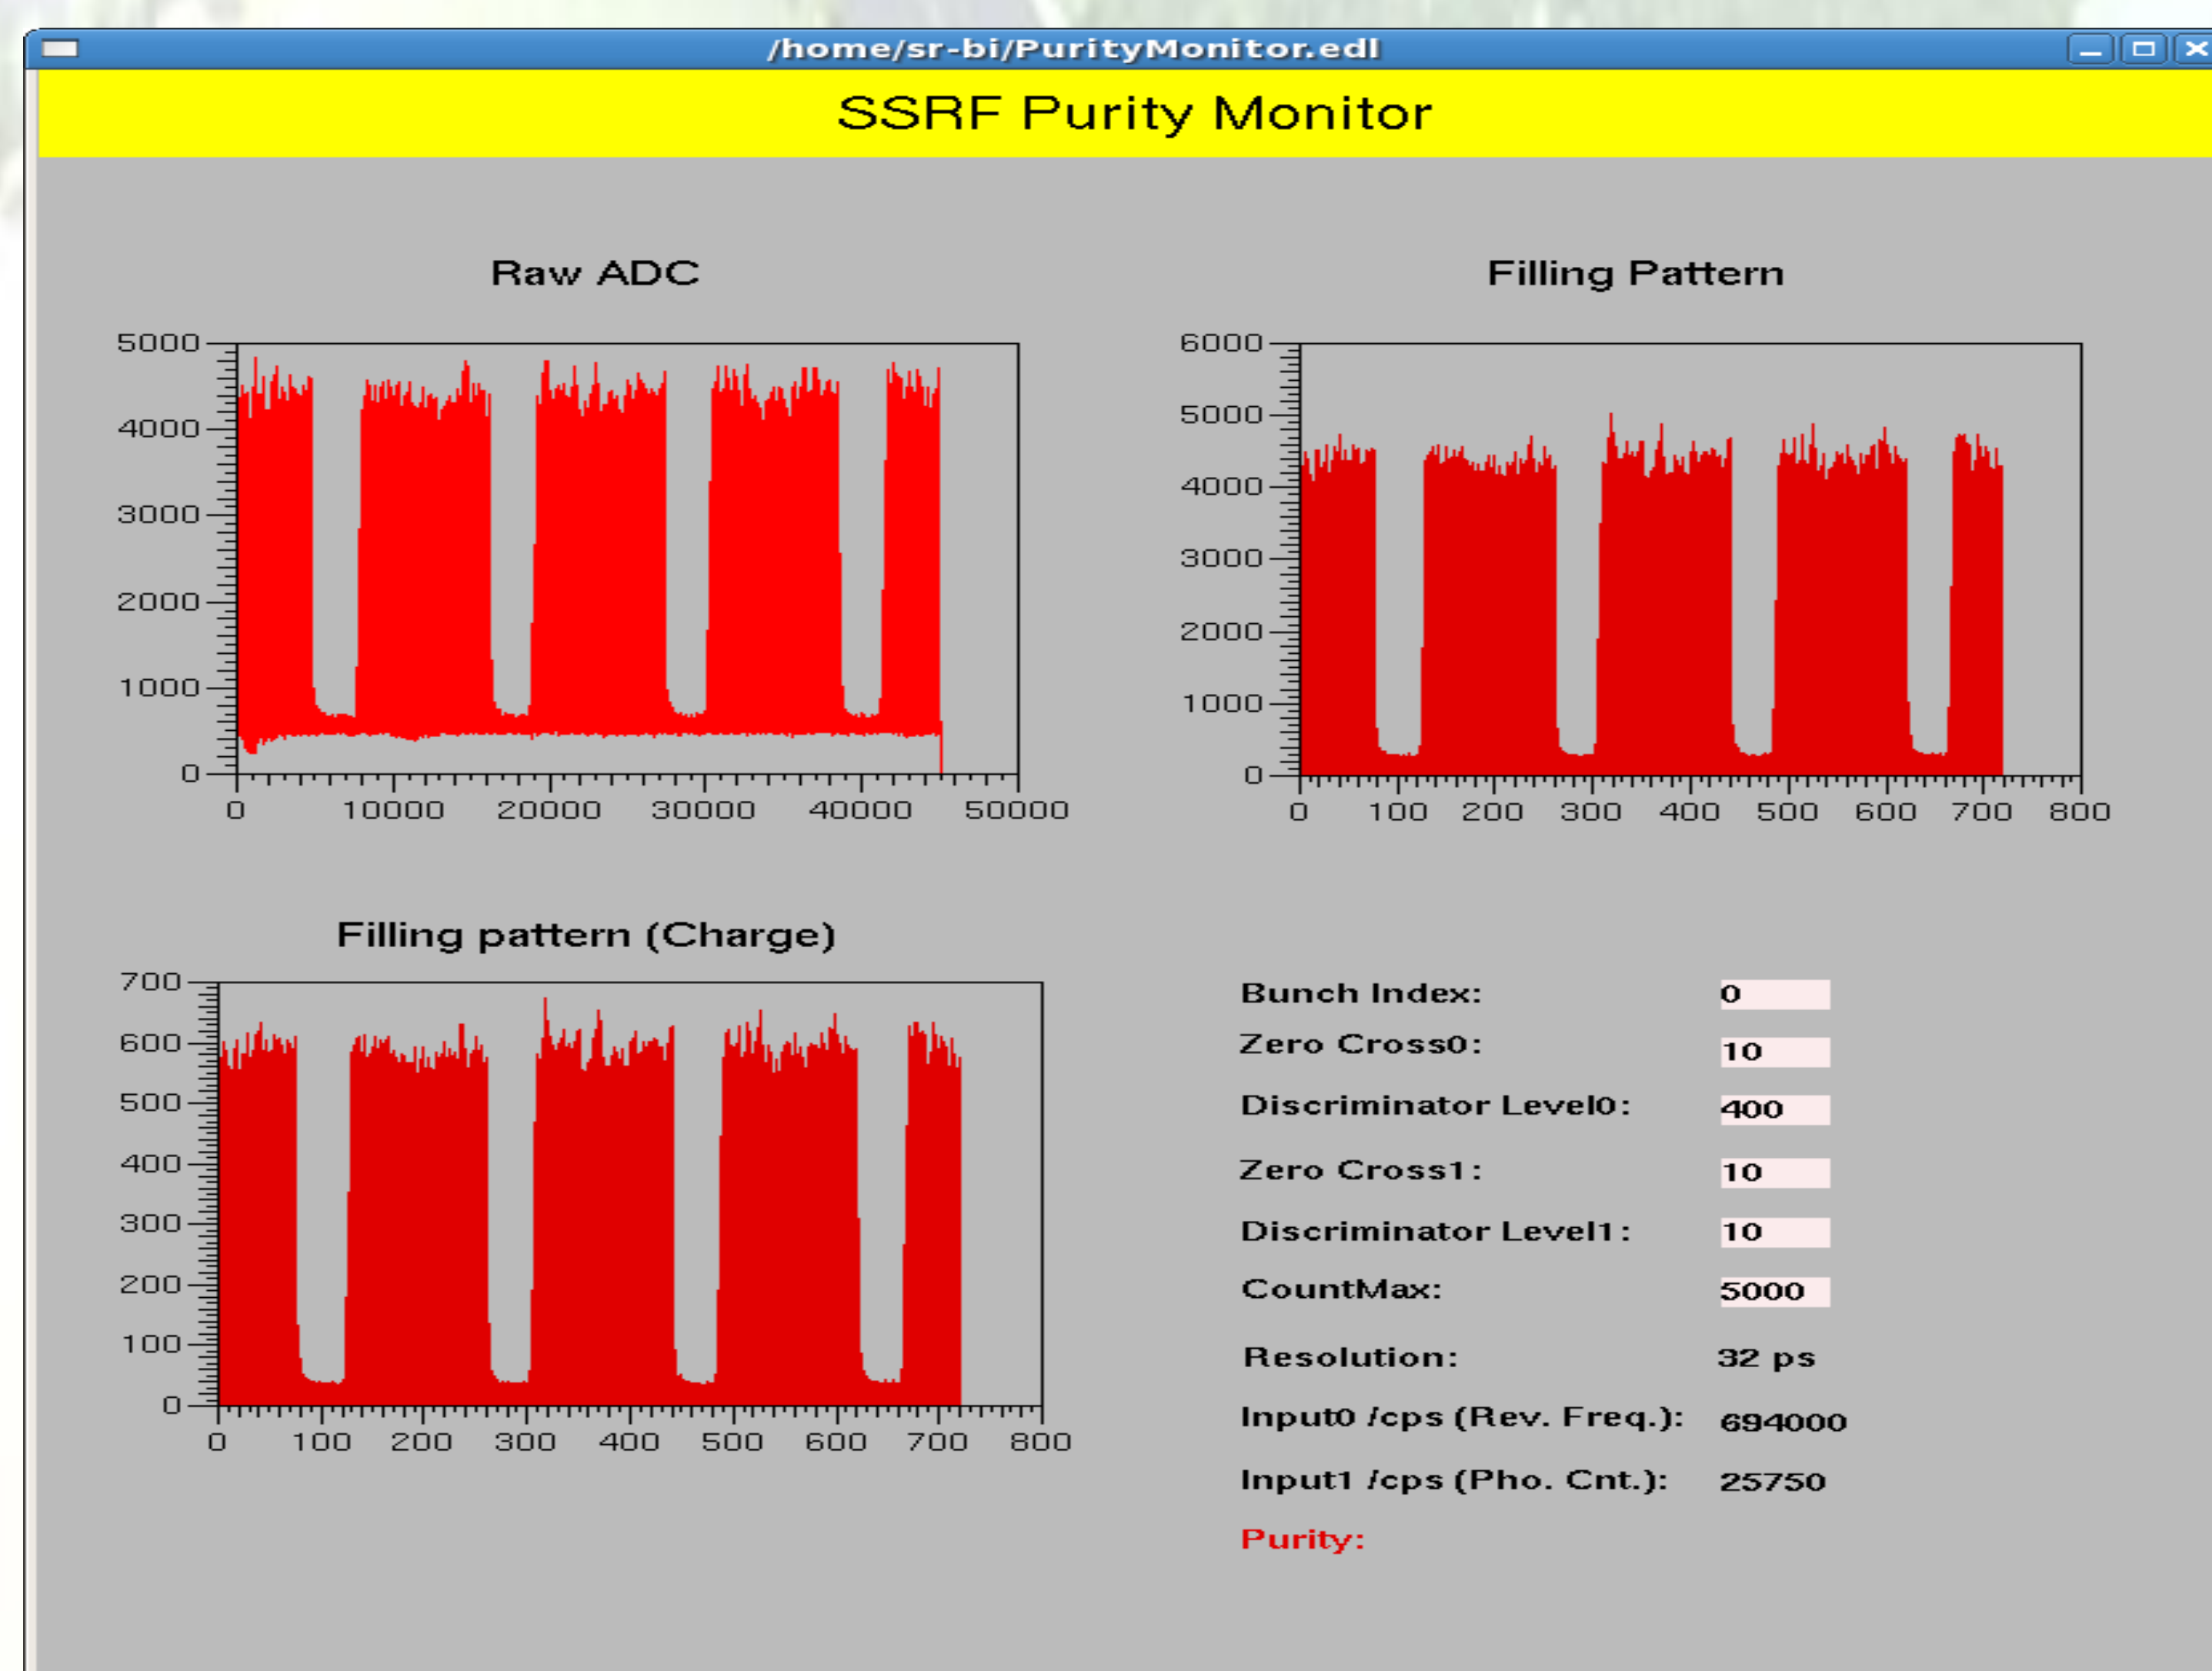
/home/sr-bi/PurityMonitor.edl

SSRF Purity Monitor

Raw ADC

5000
4000
3000
2000
1000
0
0 10000 20000 30000 40000 50000

Filling Pattern

6000
5000
4000
3000
2000
1000
0
0 100 200 300 400 500 600 700 800

Filling pattern (Charge)

700
600
500
400
300
200
100
0
0 100 200 300 400 500 600 700 800

| | |
|---|---|
| Bunch Index: | 0 |
| Zero Cross0: | 10 |
| Discriminator Level0: | 400 |
| Zero Cross1: | 10 |
| Discriminator Level1: | 10 |
| CountMax: | 5000 |
| Resolution: | 32 ps |
| Input0 /cps (Rev. Freq.): | 694000 |
| Input1 /cps (Pho. Cnt.): | 25750 |
| Purity: | |